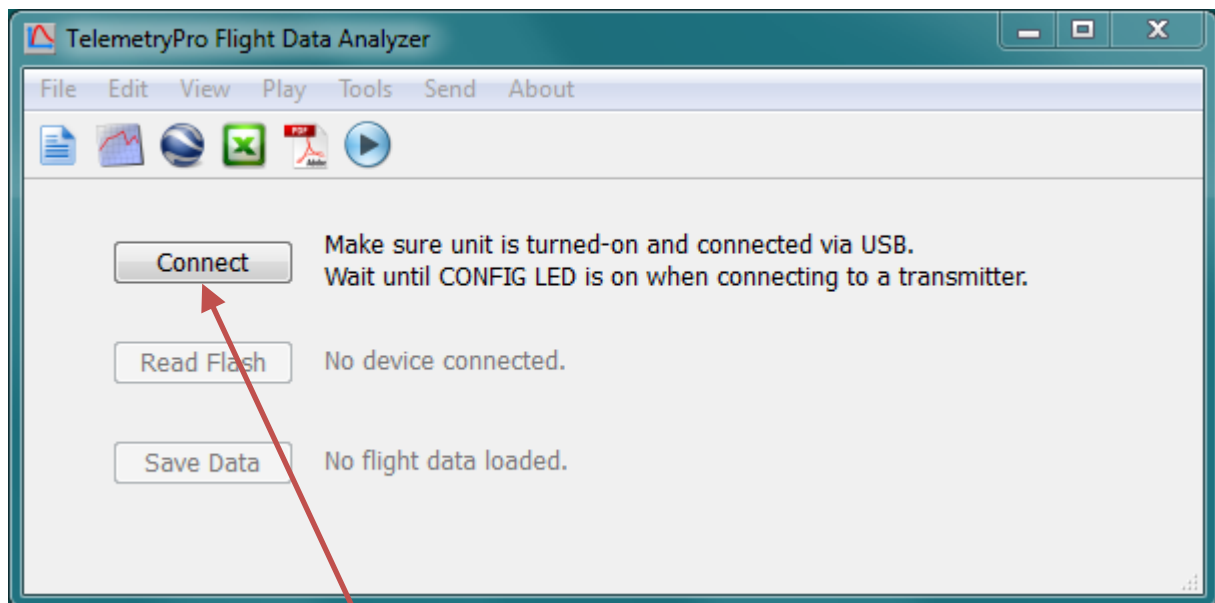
TelemetryPro Flight Data Analyzer

File Edit View Play Tools Send About

Connect

Make sure unit is turned-on and connected via USB.
Wait until CONFIG LED is on when connecting to a transmitter.

Read Flash

No device connected.

Save Data

No flight data loaded.